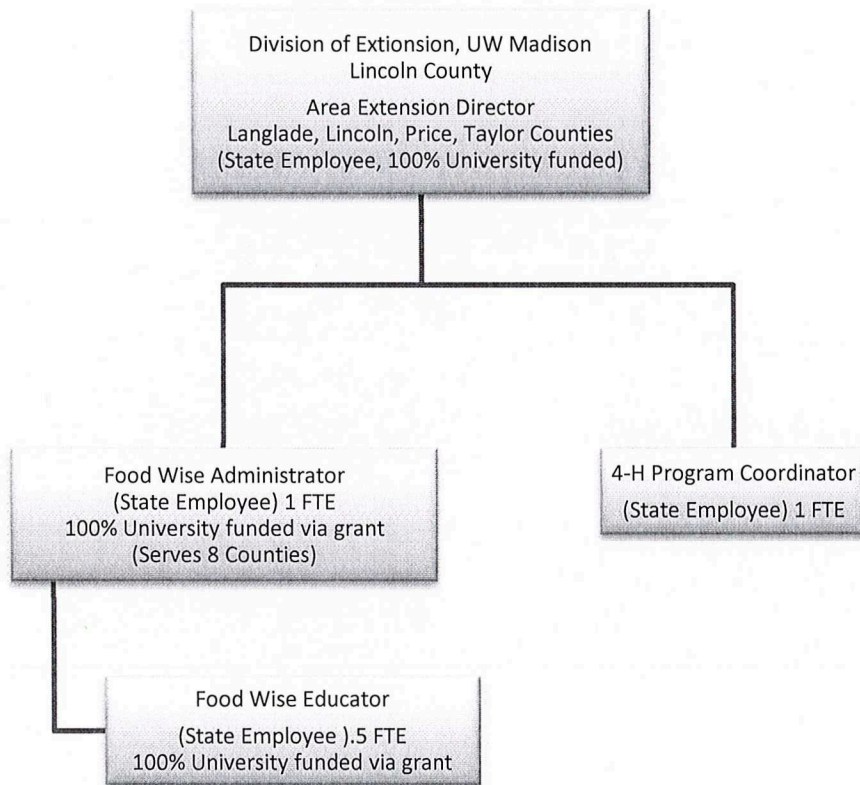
Division of Extionsion, UW Madison
Lincoln County

Area Extension Director
Langlade, Lincoln, Price, Taylor Counties
(State Employee, 100% University funded)

Food Wise Administrator
(State Employee) 1 FTE
100% University funded via grant
(Serves 8 Counties)

4-H Program Coordinator
(State Employee) 1 FTE

Food Wise Educator
(State Employee ).5 FTE
100% University funded via grant